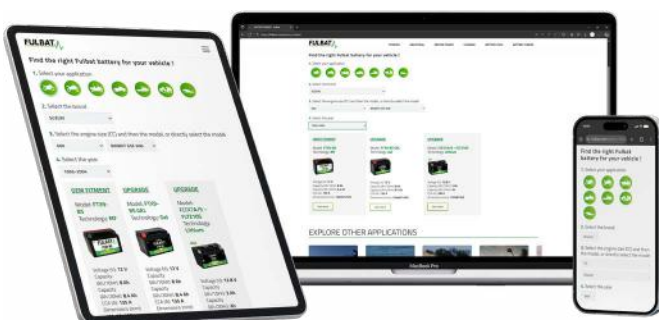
FULBAT

Find the right Fulbat battery for your vehicle !

1. Select your application

2. Select the brand

SUZUKI

3. Select the engine size (CC) and then the model, or directly select the model

4. Select the year

OEM FITMENT

UPGRADE

UPGRADE

Technology: MF

Technology: Gel

Voltage (V): 12 V

FULBAT

Find the right Fulbat battery for your vehicle !

EXPLORE OTHER APPLICATIONS

MacBook Pro

Find the right Fulbat battery for your vehicle !

1. Select your application

2. Select the brand

3. Select the engine size (CC) and then the model, or directly select the model

4. Select the year